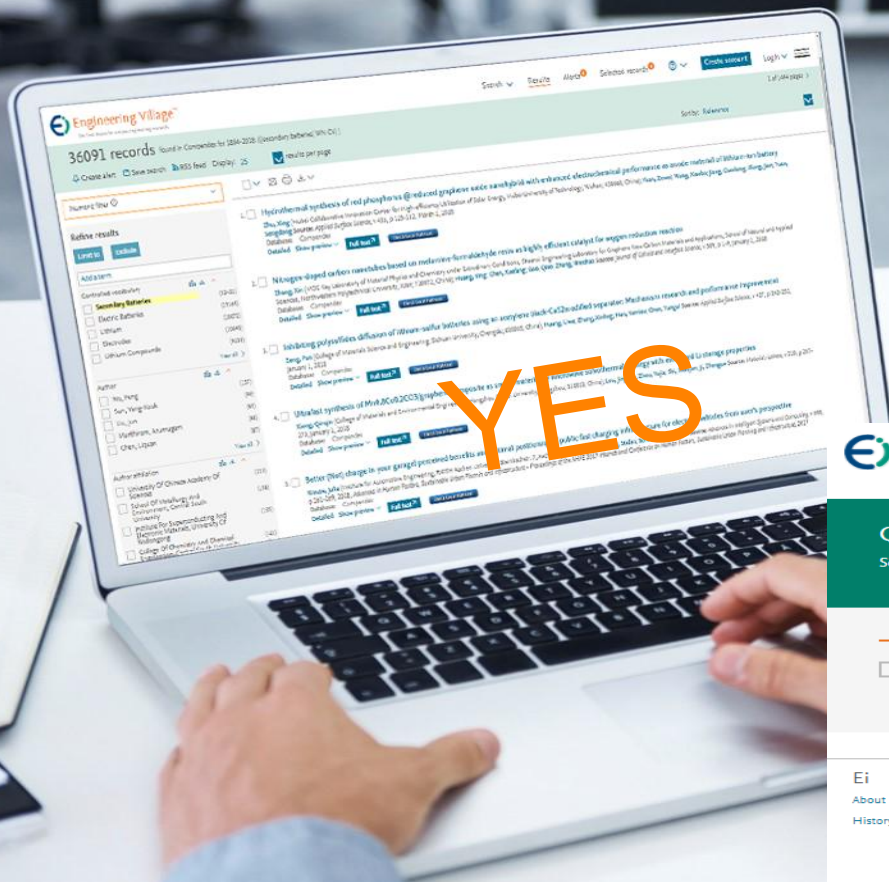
Engineering Village

Search Results Alerts Selected records Create account Login

36091 records found in Compendex for 1884-2018: ((secondary batteries) WN CV)

Create alert Save search RSS feed Display: 25 results per page

Sort by: Relevance

Refine results

Limit to Exclude

Add a term

Controlled vocabulary

Secondary Batteries

Electric Batteries

Lithium

Electrodes

Lithium Compounds

Author

Author affiliation

1. Hydrothermal synthesis of red phosphorus @ reduced graphene oxide nanohybrid with enhanced electrochemical performance as anode material of lithium-ion battery

2. Nitrogen-doped carbon nanotubes based on melamine-formaldehyde resin as highly efficient catalyst for oxygen reduction reaction

3. Inhibiting polysulfides diffusion of lithium-sulfur batteries using an acetylene black-CoS2-modified separator: Mechanism research and performance improvement

4. Ultrafast synthesis of MnO2/CoO graphene composite

5. Better (fast) charge in your garage

YES

Ei

About

History